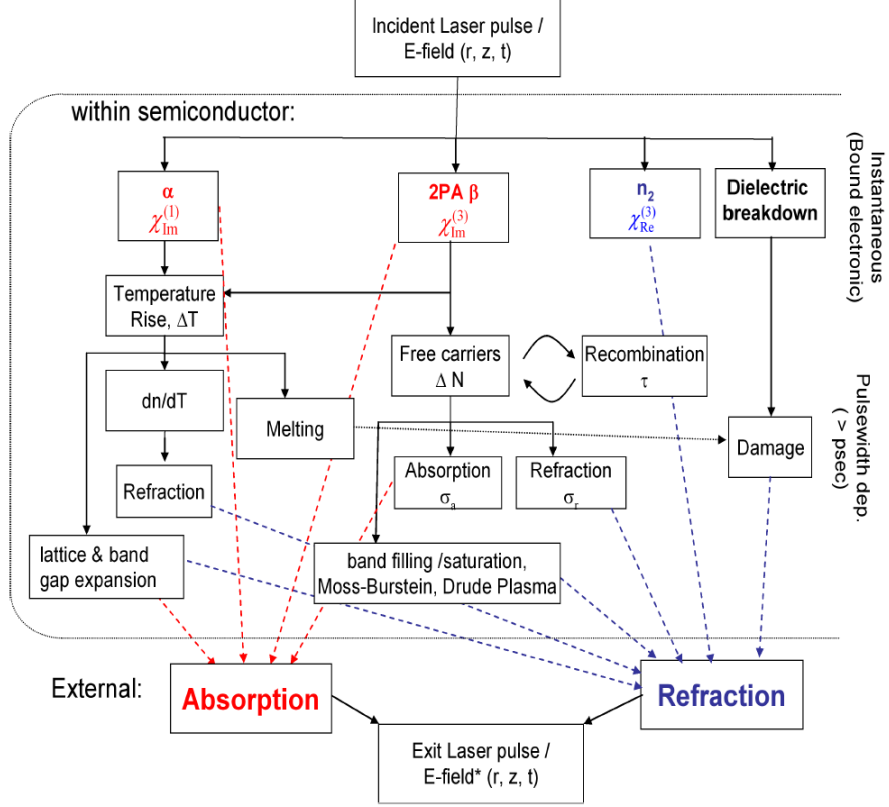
Incident Laser pulse / E-field (r, z, t)

within semiconductor:

Instantaneous (Bound electronic)

$\alpha$
$\chi^{(1)}_{\mathrm{Im}}$

2PA $\beta$
$\chi^{(3)}_{\mathrm{Im}}$

$n_2$
$\chi^{(3)}_{\mathrm{Re}}$

Dielectric breakdown

Temperature Rise, $\Delta$T

Free carriers $\Delta$ N

Recombination $\tau$

Pulsewidth dep. ( > psec)

dn/dT

Melting

Damage

Absorption $\sigma_a$

Refraction $\sigma_r$

Refraction

lattice & band gap expansion

band filling /saturation, Moss-Burstein, Drude Plasma

External:

Absorption

Refraction

Exit Laser pulse / E-field* (r, z, t)